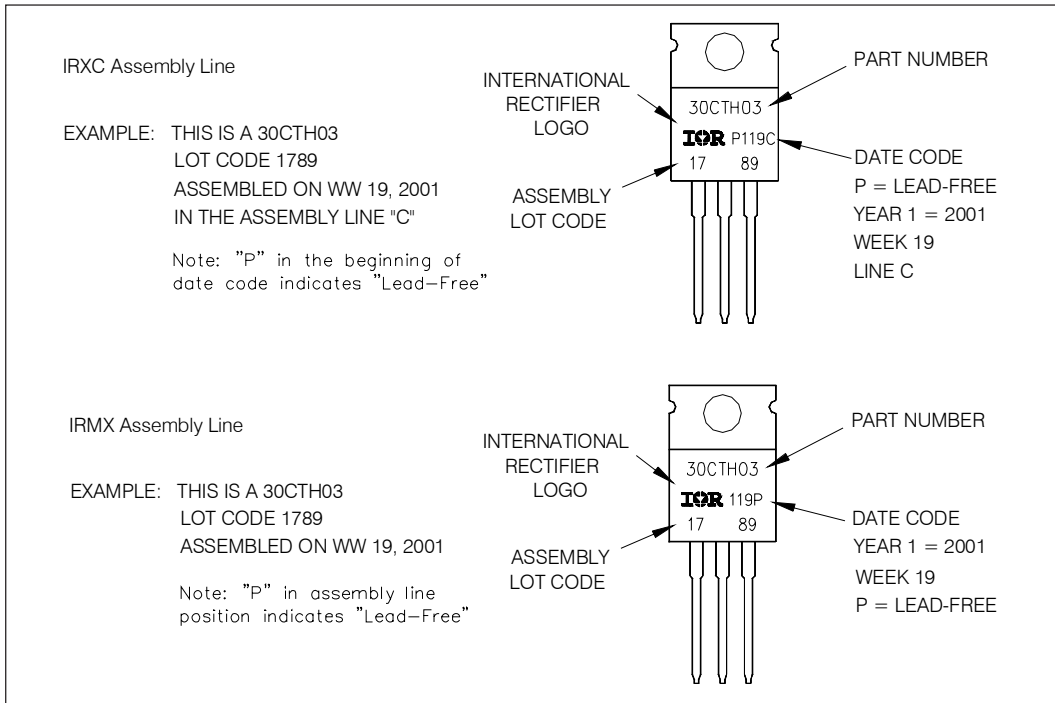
IRXC Assembly Line

EXAMPLE: THIS IS A 30CTH03
LOT CODE 1789
ASSEMBLED ON WW 19, 2001
IN THE ASSEMBLY LINE "C"

Note: "P" in the beginning of date code indicates "Lead-Free"

INTERNATIONAL RECTIFIER LOGO

ASSEMBLY LOT CODE

30CTH03
IOR P119C
17 89

PART NUMBER

DATE CODE
P = LEAD-FREE
YEAR 1 = 2001
WEEK 19
LINE C

IRMX Assembly Line

EXAMPLE: THIS IS A 30CTH03
LOT CODE 1789
ASSEMBLED ON WW 19, 2001

Note: "P" in assembly line position indicates "Lead-Free"

INTERNATIONAL RECTIFIER LOGO

ASSEMBLY LOT CODE

30CTH03
IOR 119P
17 89

PART NUMBER

DATE CODE
YEAR 1 = 2001
WEEK 19
P = LEAD-FREE